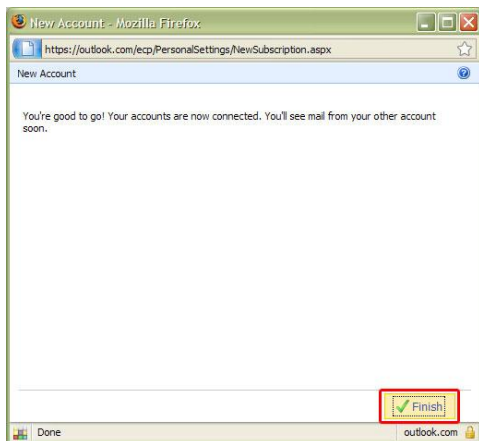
New Account - Mozilla Firefox

https://outlook.com/ecp/PersonalSettings/NewSubscription.aspx

New Account

You're good to go! Your accounts are now connected. You'll see mail from your other account soon.

Finish

Done

outlook.com